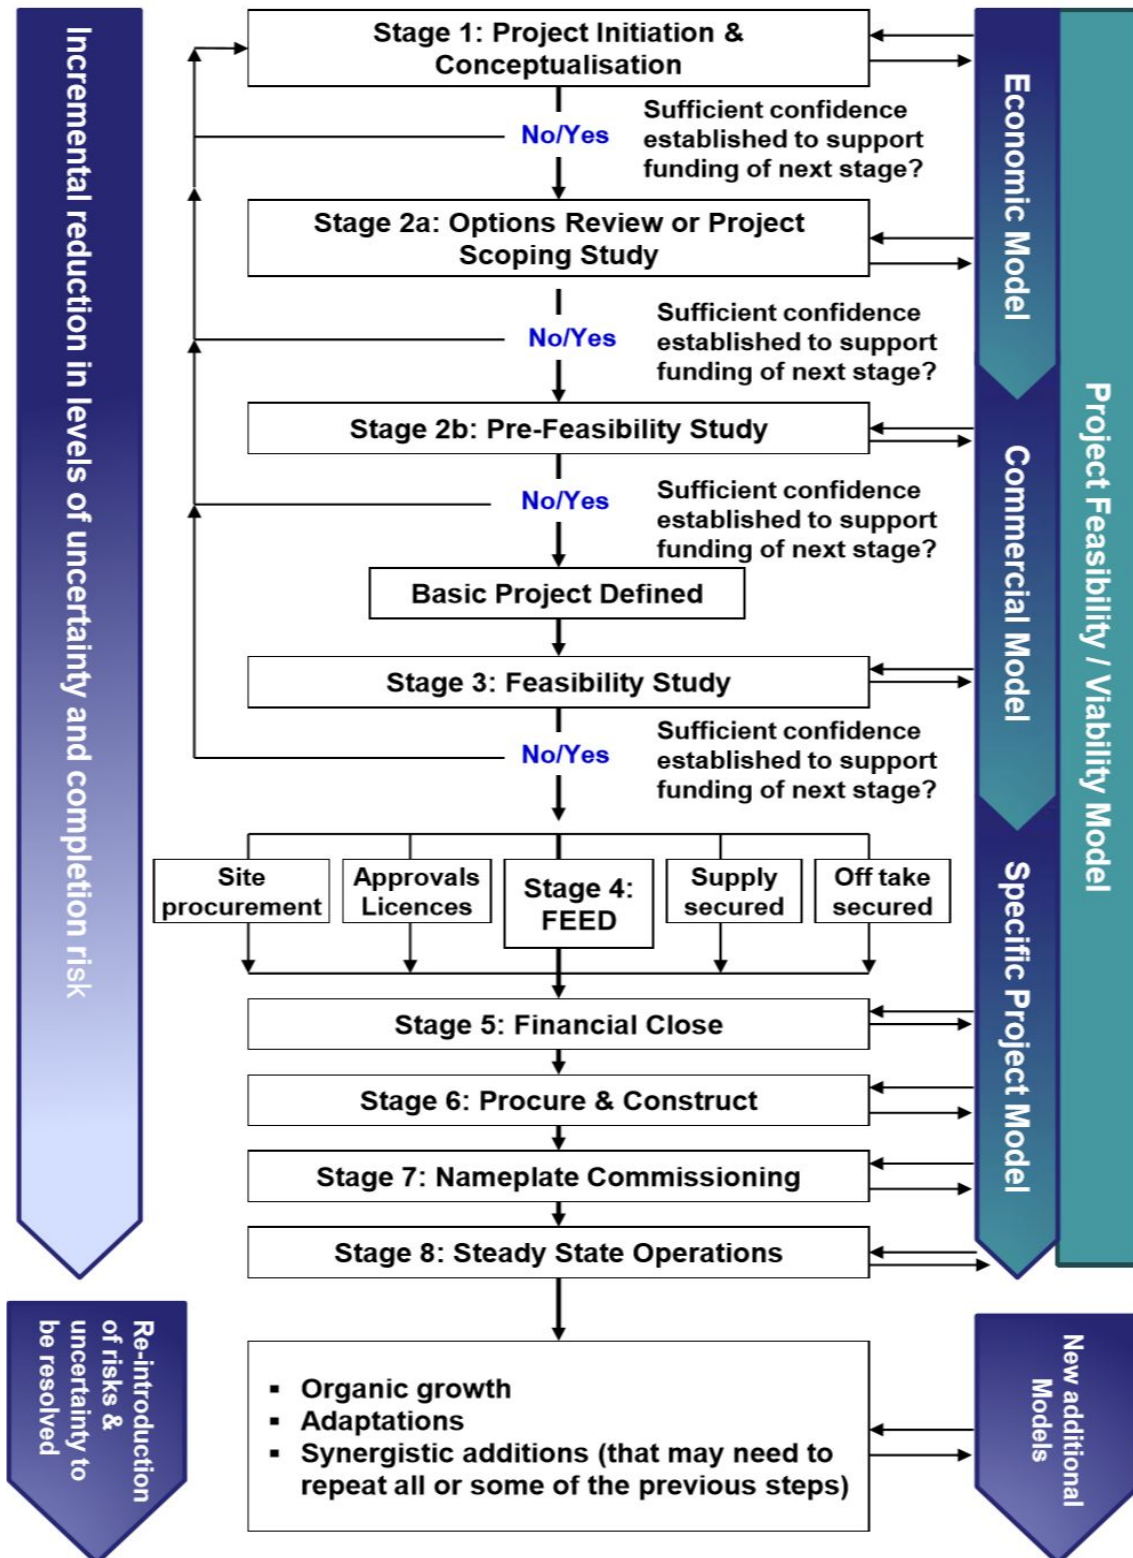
Incremental reduction in levels of uncertainty and completion risk

Stage 1: Project Initiation & Conceptualisation

No/Yes

Sufficient confidence established to support funding of next stage?

Stage 2a: Options Review or Project Scoping Study

No/Yes

Sufficient confidence established to support funding of next stage?

Stage 2b: Pre-Feasibility Study

No/Yes

Sufficient confidence established to support funding of next stage?

Basic Project Defined

Stage 3: Feasibility Study

No/Yes

Sufficient confidence established to support funding of next stage?

Site procurement

Approvals Licences

Stage 4: FEED

Supply secured

Off take secured

Stage 5: Financial Close

Stage 6: Procure & Construct

Stage 7: Nameplate Commissioning

Stage 8: Steady State Operations

Economic Model

Commercial Model

Specific Project Model

Project Feasibility / Viability Model

Re-introduction of risks & uncertainty to be resolved

- Organic growth
- Adaptations
- Synergistic additions (that may need to repeat all or some of the previous steps)

New additional Models